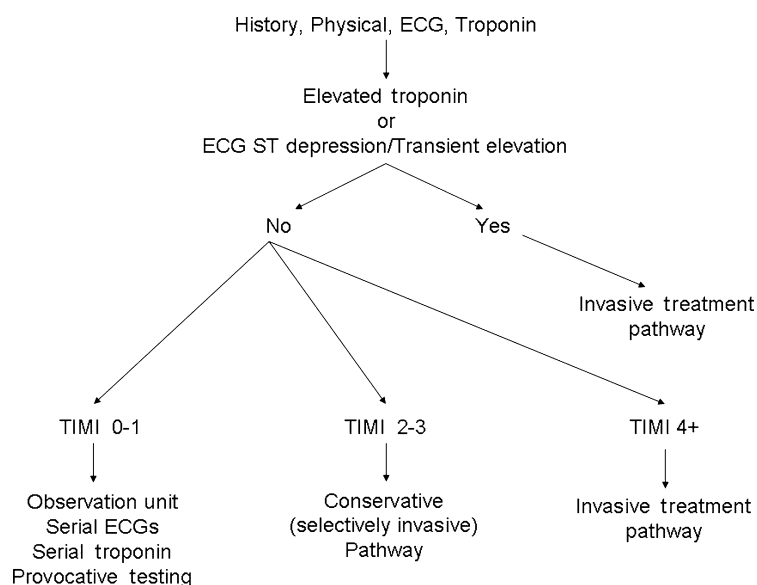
History, Physical, ECG, Troponin

Elevated troponin
or
ECG ST depression/Transient elevation

No

Yes

Invasive treatment pathway

TIMI 0-1

TIMI 2-3

TIMI 4+

Observation unit
Serial ECGs
Serial troponin
Provocative testing

Conservative
(selectively invasive)
Pathway

Invasive treatment pathway